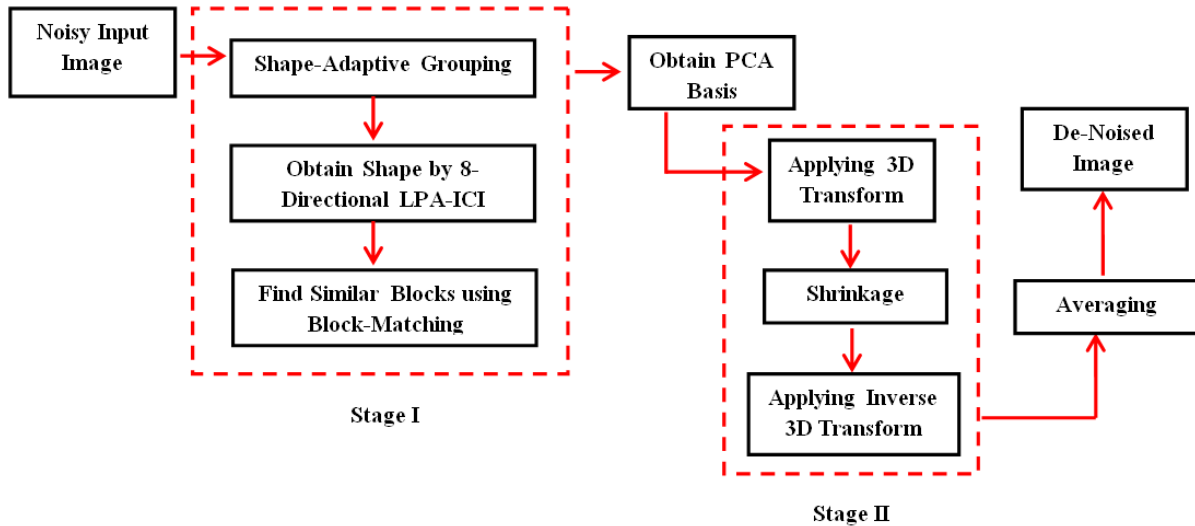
Noisy Input Image

Shape-Adaptive Grouping

Obtain Shape by 8-Directional LPA-ICI

Find Similar Blocks using Block-Matching

Stage I

Obtain PCA Basis

Applying 3D Transform

Shrinkage

Applying Inverse 3D Transform

Stage II

Averaging

De-Noised Image